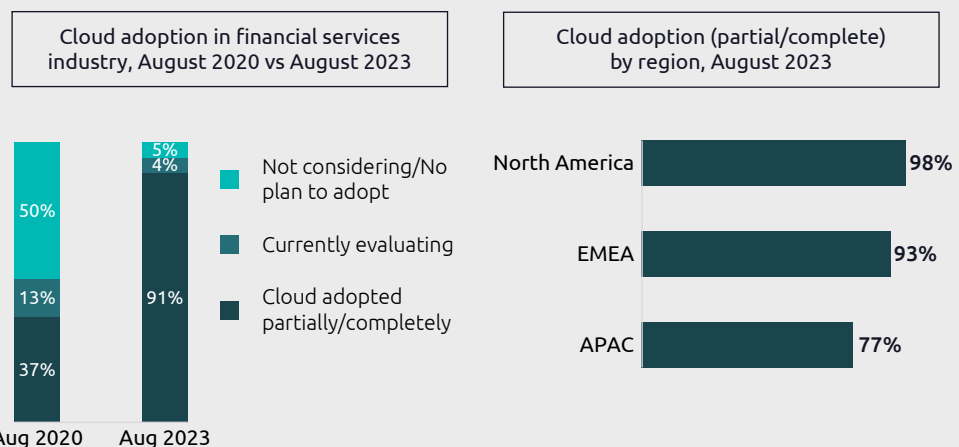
Cloud adoption in financial services industry, August 2020 vs August 2023

50%
13%
37%
5%
4%
91%
Aug 2020
Aug 2023

Not considering/No plan to adopt
Currently evaluating
Cloud adopted partially/completely

Cloud adoption (partial/complete) by region, August 2023

| Region | Adoption |
|---|---|
| North America | 98% |
| EMEA | 93% |
| APAC | 77% |